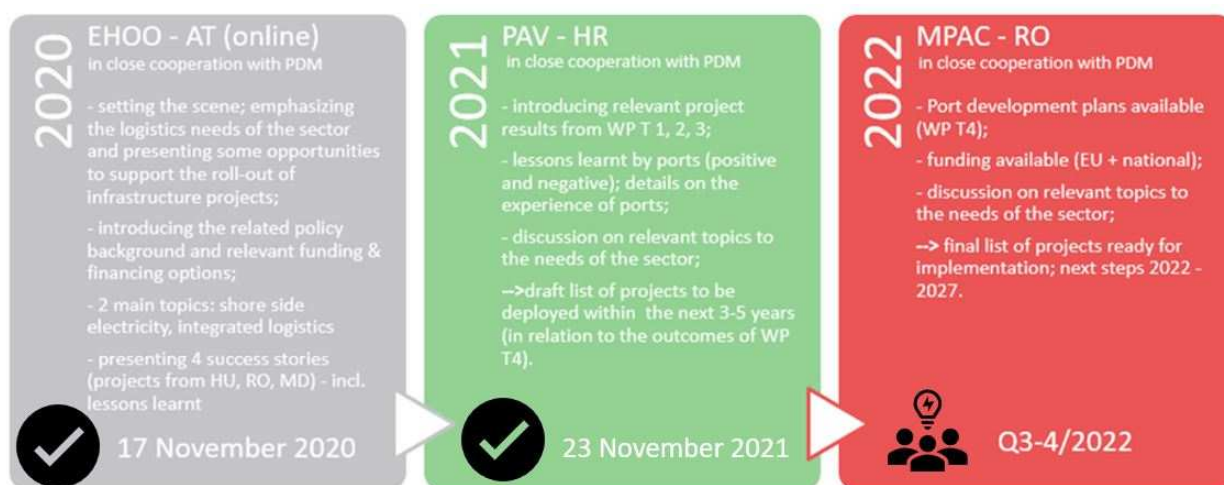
2020

EHOO - AT (online)
in close cooperation with PDM

- setting the scene; emphasizing the logistics needs of the sector and presenting some opportunities to support the roll-out of infrastructure projects;

- introducing the related policy background and relevant funding & financing options;

- 2 main topics: shore side electricity, integrated logistics

- presenting 4 success stories (projects from HU, RO, MD) - incl. lessons learnt

17 November 2020

2021

PAV - HR
in close cooperation with PDM

- introducing relevant project results from WP T 1, 2, 3;

- lessons learnt by ports (positive and negative); details on the experience of ports;

- discussion on relevant topics to the needs of the sector;

-->draft list of projects to be deployed within the next 3-5 years (in relation to the outcomes of WP T4).

23 November 2021

2022

MPAC - RO
in close cooperation with PDM

- Port development plans available (WP T4);

- funding available (EU + national);

- discussion on relevant topics to the needs of the sector;

--> final list of projects ready for implementation; next steps 2022 - 2027.

Q3-4/2022